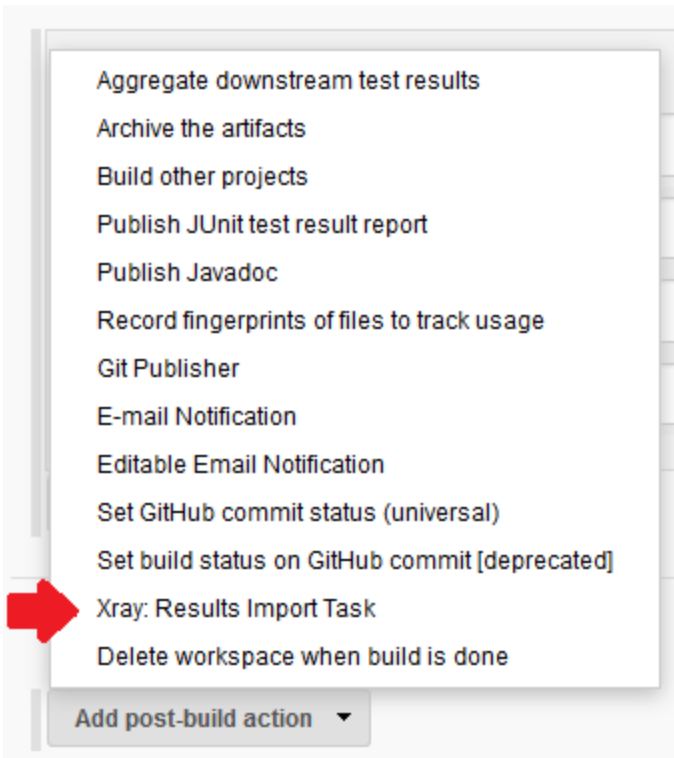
Aggregate downstream test results
Archive the artifacts
Build other projects
Publish JUnit test result report
Publish Javadoc
Record fingerprints of files to track usage
Git Publisher
E-mail Notification
Editable Email Notification
Set GitHub commit status (universal)
Set build status on GitHub commit [deprecated]
Xray: Results Import Task
Delete workspace when build is done

Add post-build action